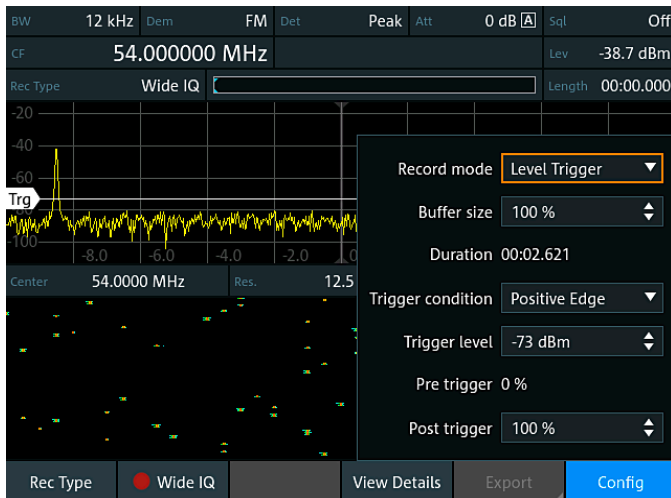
BW 12 kHz Dem FM Det Peak Att 0 dB A Sql Off

CF 54.000000 MHz Lev -38.7 dBm

Rec Type Wide IQ Length 00:00.000

-20

-40

-60

Trg

-100

-8.0 -6.0 -4.0 -2.0

Center 54.0000 MHz Res. 12.5

Record mode Level Trigger

Buffer size 100 %

Duration 00:02.621

Trigger condition Positive Edge

Trigger level -73 dBm

Pre trigger 0 %

Post trigger 100 %

Rec Type | Wide IQ | View Details | Export | Config